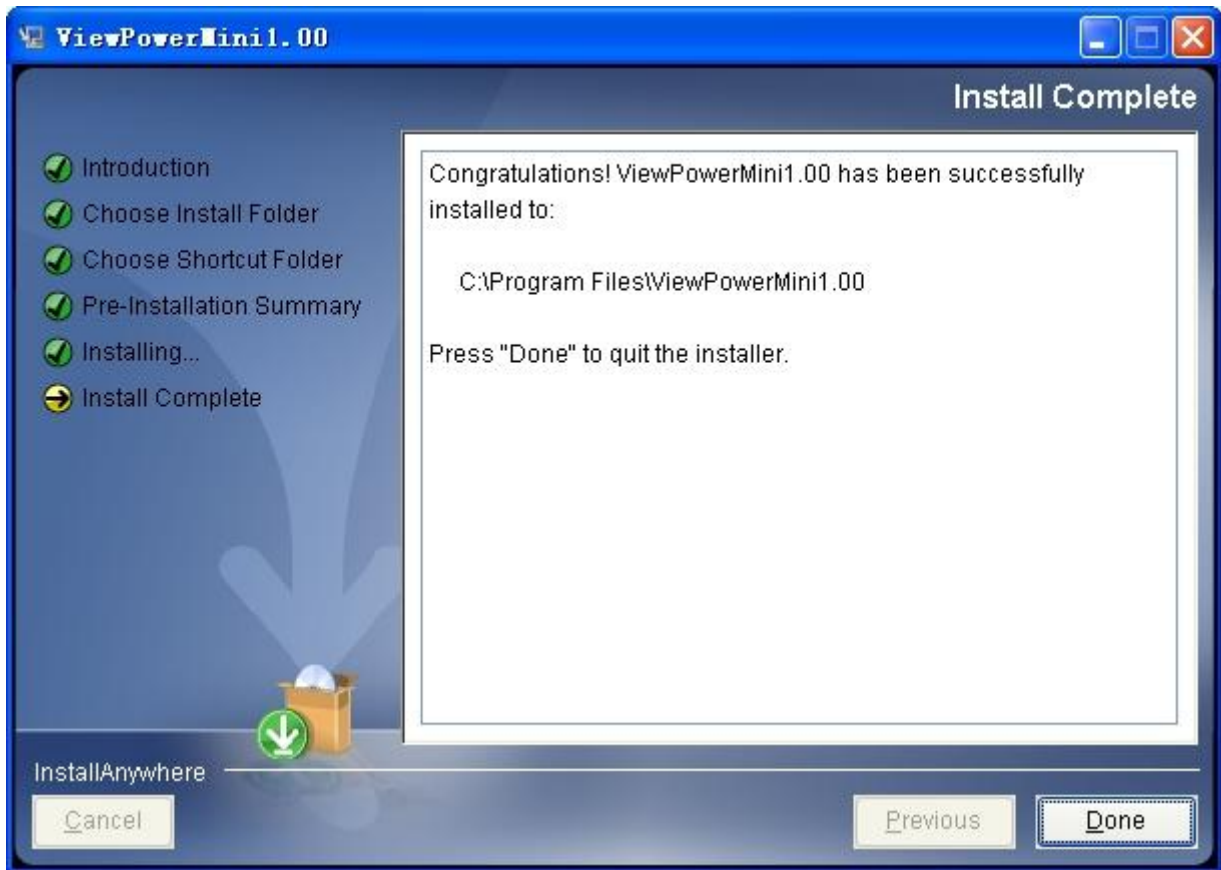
ViewPowerMini1.00

Install Complete

Introduction
Choose Install Folder
Choose Shortcut Folder
Pre-Installation Summary
Installing...
Install Complete

Congratulations! ViewPowerMini1.00 has been successfully installed to:

C:\Program Files\ViewPowerMini1.00

Press "Done" to quit the installer.

InstallAnywhere

Cancel

Previous

Done